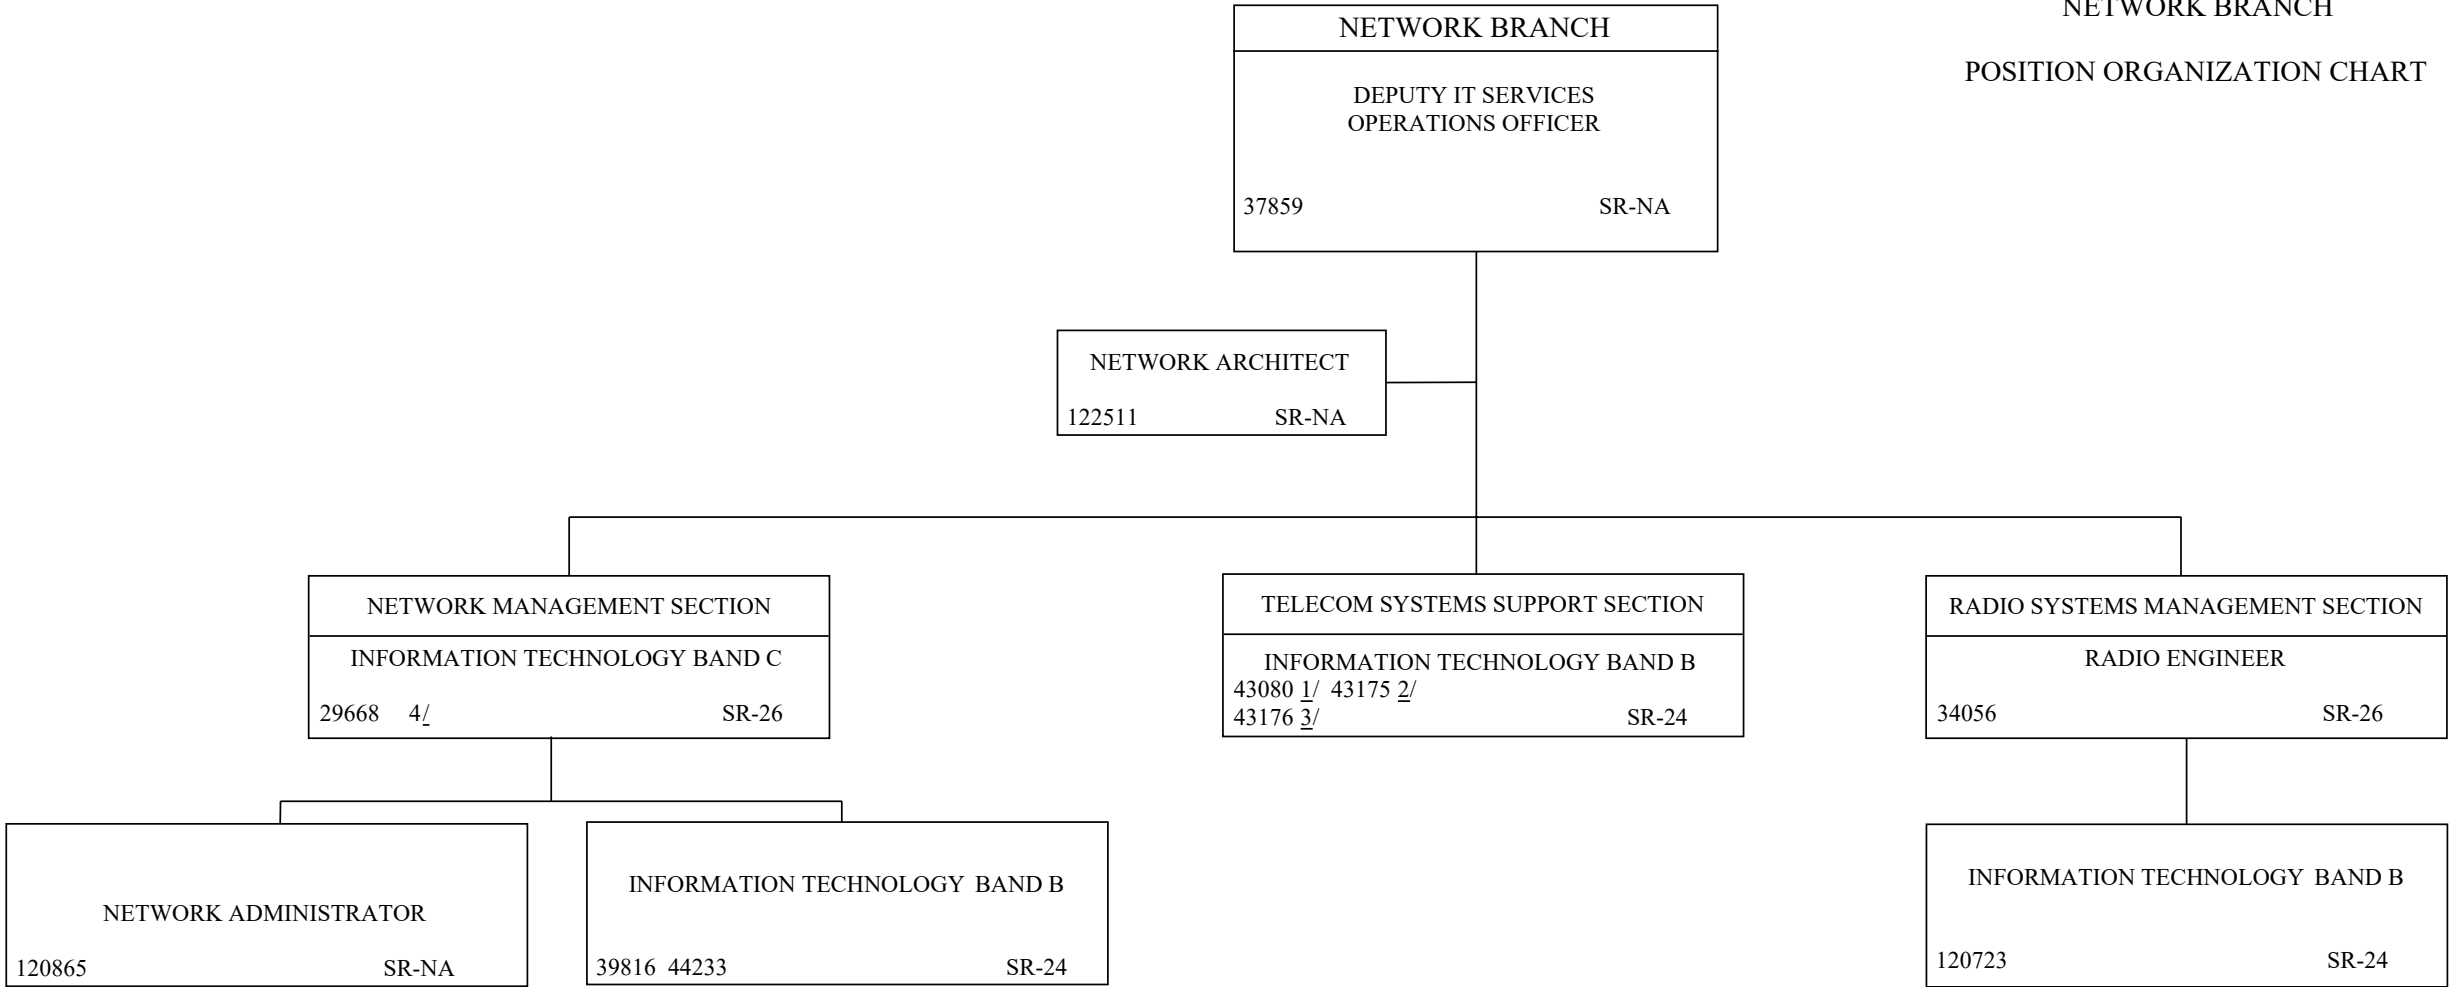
NETWORK BRANCH

POSITION ORGANIZATION CHART

NETWORK BRANCH

DEPUTY IT SERVICES OPERATIONS OFFICER

37859 SR-NA

NETWORK ARCHITECT

122511 SR-NA

NETWORK MANAGEMENT SECTION

INFORMATION TECHNOLOGY BAND C

29668 4/ SR-26

TELECOM SYSTEMS SUPPORT SECTION

INFORMATION TECHNOLOGY BAND B

43080 1/ 43175 2/
43176 3/ SR-24

RADIO SYSTEMS MANAGEMENT SECTION

RADIO ENGINEER

34056 SR-26

NETWORK ADMINISTRATOR

120865 SR-NA

INFORMATION TECHNOLOGY BAND B

39816 44233 SR-24

INFORMATION TECHNOLOGY BAND B

120723 SR-24